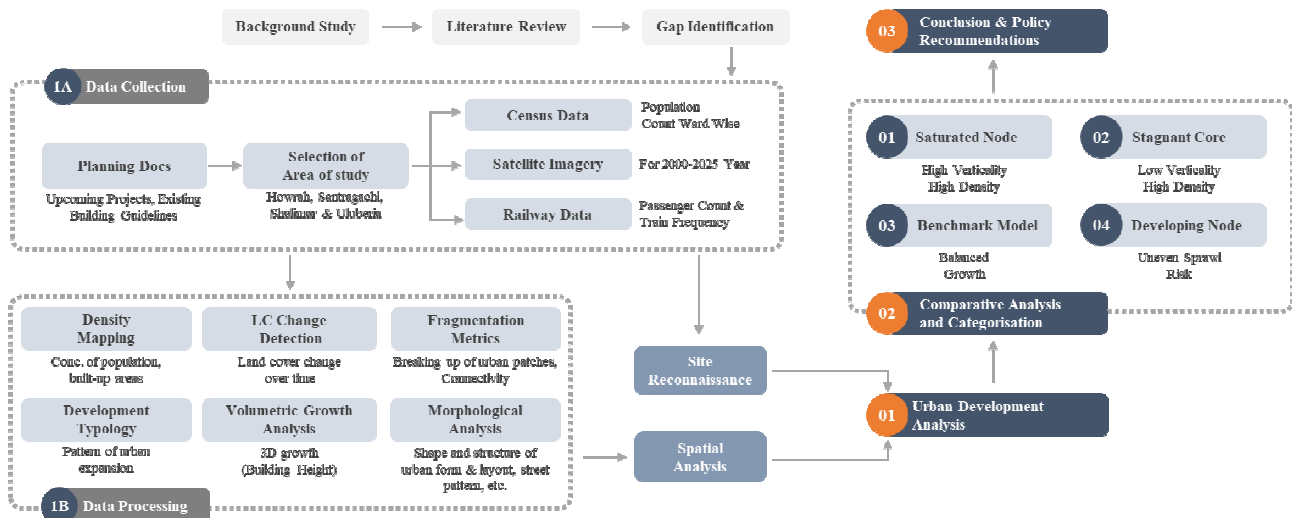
Background Study

Literature Review

Gap Identification

1A Data Collection

Planning Docs

Upcoming Projects, Existing Building Guidelines

Selection of Area of study

Howrah, Santragachi, Shalimar & Uluberia

Census Data

Population Count Ward Wise

Satellite Imagery

For 2000-2025 Year

Railway Data

Passenger Count & Train Frequency

Density Mapping

Conc. of population, built-up areas

LC Change Detection

Land cover change over time

Fragmentation Metrics

Breaking up of urban patches, Connectivity

Development Typology

Pattern of urban expansion

Volumetric Growth Analysis

3D growth (Building Height)

Morphological Analysis

Shape and structure of urban form & layout, street pattern, etc.

1B Data Processing

Site Reconnaissance

Spatial Analysis

03 Conclusion & Policy Recommendations

01 Saturated Node

High Verticality High Density

02 Stagnant Core

Low Verticality High Density

03 Benchmark Model

Balanced Growth

04 Developing Node

Uneven Sprawl Risk

02 Comparative Analysis and Categorisation

01 Urban Development Analysis